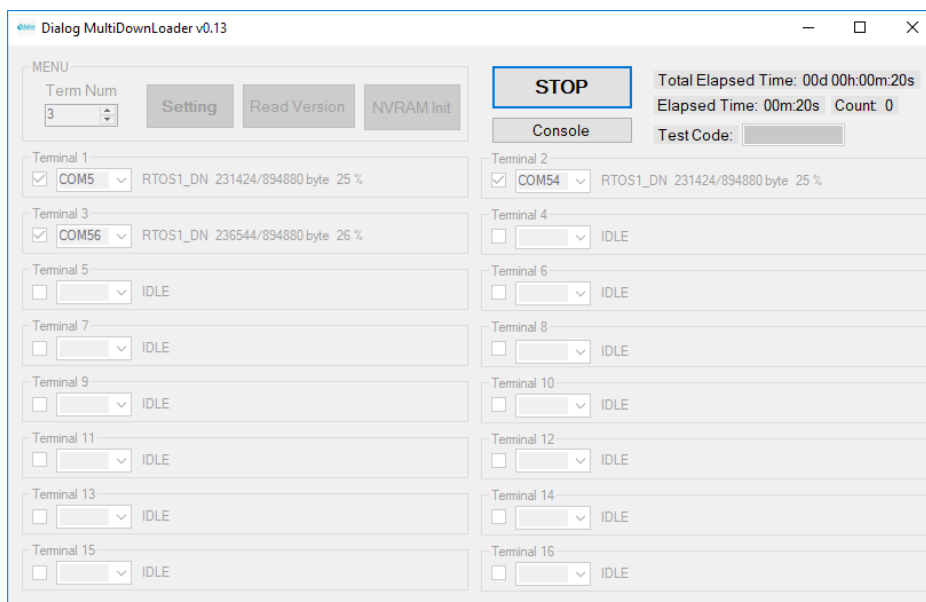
Dialog MultiDownLoader v0.13

MENU
Term Num
3
Setting
Read Version
NVRAM Init

STOP
Console
Total Elapsed Time: 00d 00h:00m:20s
Elapsed Time: 00m:20s Count 0
Test Code:

Terminal 1
COM5 RTOS1_DN 231424/894880 byte 25 %

Terminal 2
COM54 RTOS1_DN 231424/894880 byte 25 %

Terminal 3
COM56 RTOS1_DN 236544/894880 byte 26 %

Terminal 4
IDLE

Terminal 5
IDLE

Terminal 6
IDLE

Terminal 7
IDLE

Terminal 8
IDLE

Terminal 9
IDLE

Terminal 10
IDLE

Terminal 11
IDLE

Terminal 12
IDLE

Terminal 13
IDLE

Terminal 14
IDLE

Terminal 15
IDLE

Terminal 16
IDLE